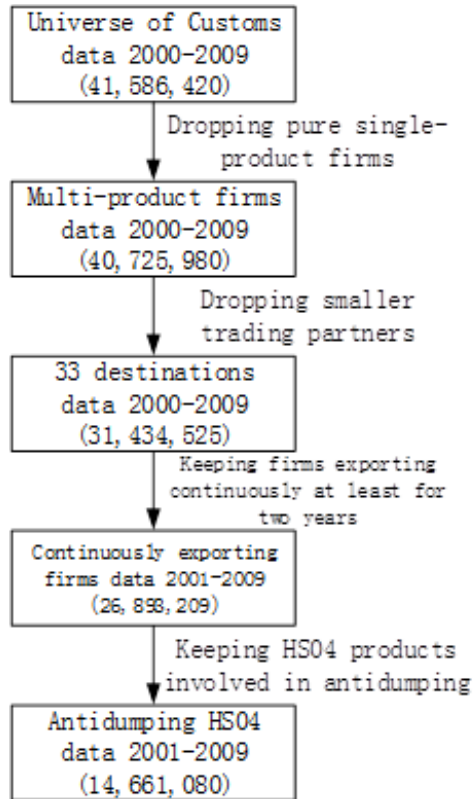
Universe of Customs data 2000-2009 (41, 586, 420)

Dropping pure single-product firms

Multi-product firms data 2000-2009 (40, 725, 980)

Dropping smaller trading partners

33 destinations data 2000-2009 (31, 434, 525)

Keeping firms exporting continuously at least for two years

Continuously exporting firms data 2001-2009 (26, 898, 209)

Keeping HS04 products involved in antidumping

Antidumping HS04 data 2001-2009 (14, 661, 080)